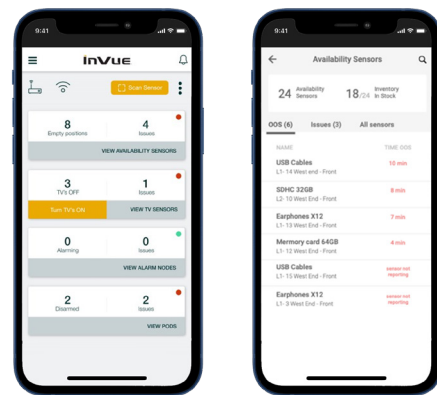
9:41

InVue

Scan Sensor

8
Empty positions

4
Issues

VIEW AVAILABILITY SENSORS

3
TV's OFF

1
Issues

Turn TV's ON

VIEW TV SENSORS

0
Alarming

0
Issues

VIEW ALARM NODES

2
Disarmed

2
Issues

VIEW PODS

9:41

Availability Sensors

24 Availability Sensors

18/24 Inventory in Stock

OOS (6)

Issues (3)

All sensors

NAME

TIME OOS

USB Cables
L1- 14 West end - Front
10 min

SDHC 32GB
L2- 10 West End - Front
8 min

Earphones X12
L1- 13 West End - Front
7 min

Memory card 64GB
L1- 12 West End - Front
4 min

USB Cables
L1- 15 West End - Front
sensor not reporting

Earphones X12
L1- 3 West End - Front
sensor not reporting